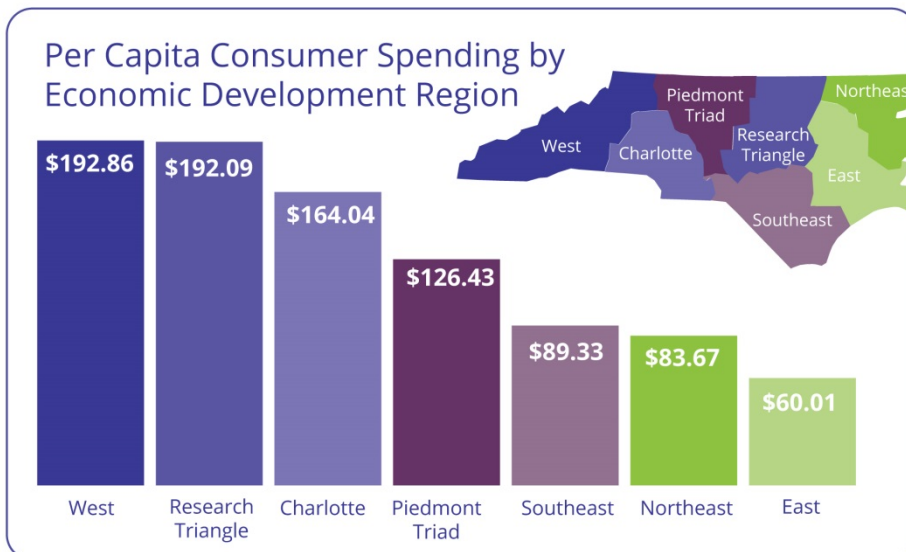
Per Capita Consumer Spending by Economic Development Region

West
Charlotte
Piedmont Triad
Research Triangle
Northeas
East
Southeast

$192.86
$192.09
$164.04
$126.43
$89.33
$83.67
$60.01

West
Research Triangle
Charlotte
Piedmont Triad
Southeast
Northeast
East